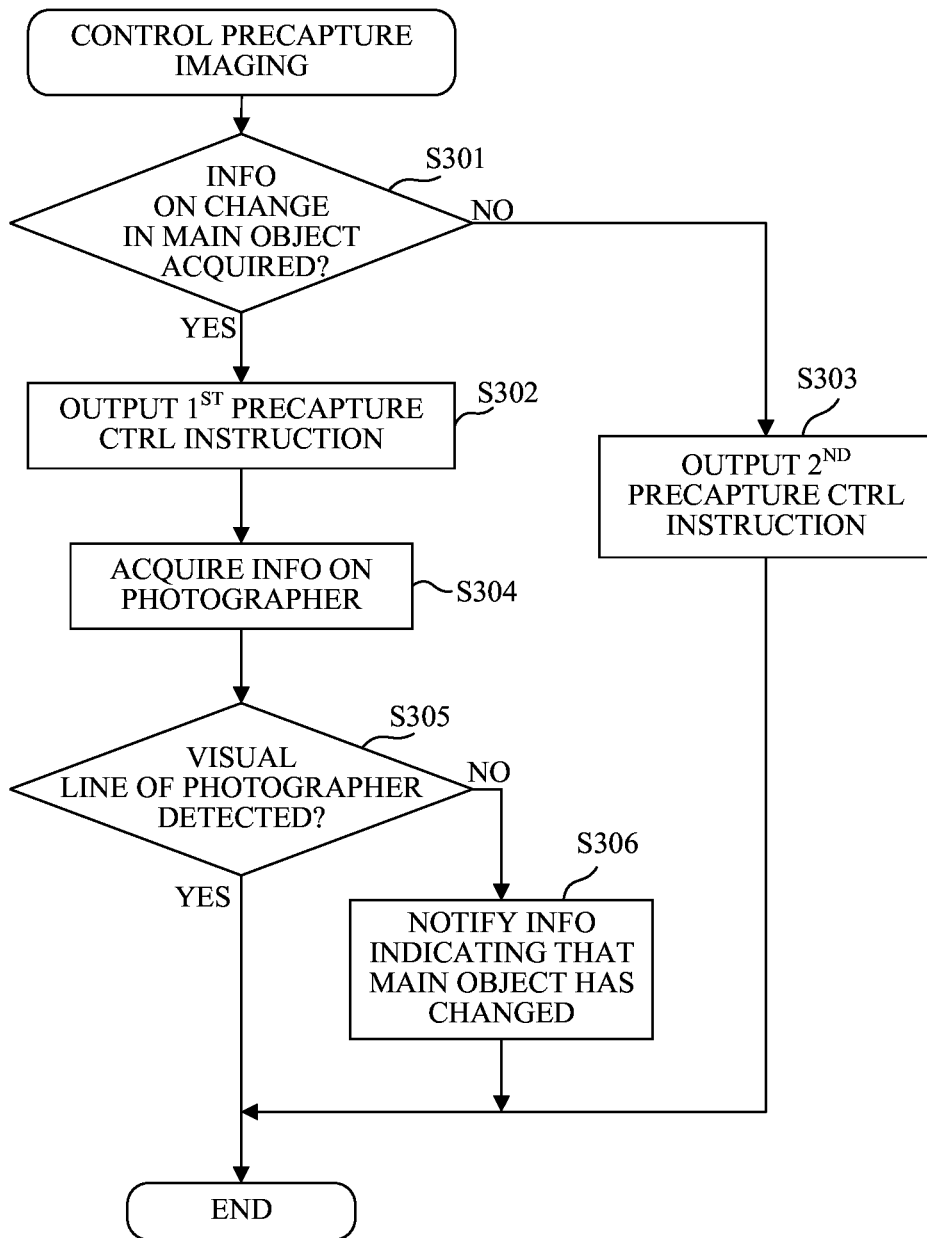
CONTROL PRECAPTURE IMAGING

S301

INFO ON CHANGE IN MAIN OBJECT ACQUIRED?

NO

YES

OUTPUT 1$^{ST}$ PRECAPTURE CTRL INSTRUCTION

S302

S303

OUTPUT 2$^{ND}$ PRECAPTURE CTRL INSTRUCTION

ACQUIRE INFO ON PHOTOGRAPHER

S304

S305

VISUAL LINE OF PHOTOGRAPHER DETECTED?

NO

S306

YES

NOTIFY INFO INDICATING THAT MAIN OBJECT HAS CHANGED

END